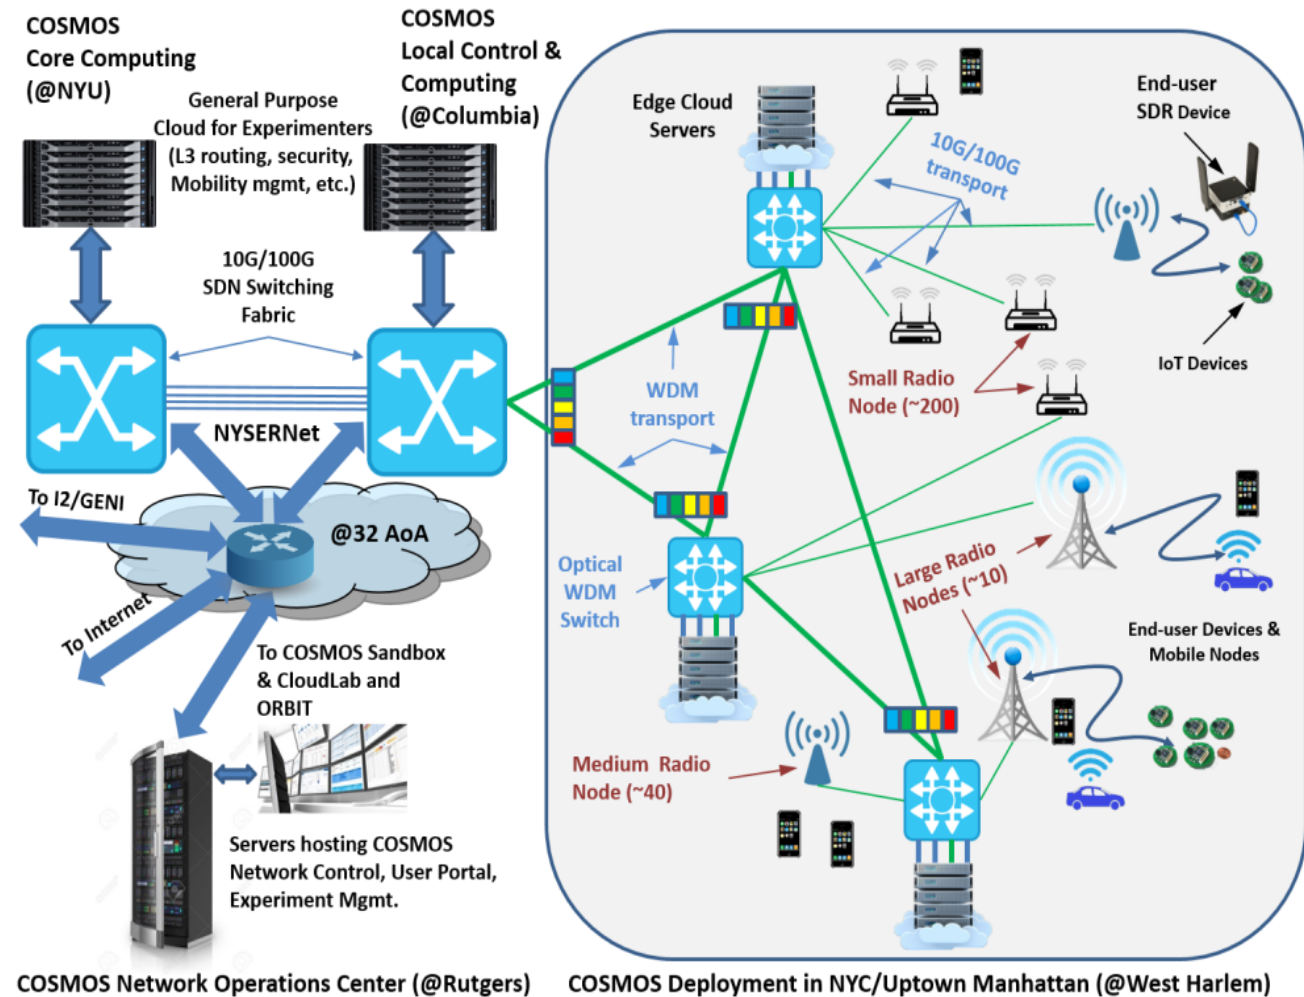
COSMOS
Core Computing
(@NYU)

General Purpose
Cloud for Experimenters
(L3 routing, security,
Mobility mgmt, etc.)

COSMOS
Local Control &
Computing
(@Columbia)

10G/100G
SDN Switching
Fabric

NYSERNet

To I2/GENI

@32 AoA

To Internet

To COSMOS Sandbox
& CloudLab and
ORBIT

Servers hosting COSMOS
Network Control, User Portal,
Experiment Mgmt.

Edge Cloud
Servers

10G/100G
transport

End-user
SDR Device

IoT Devices

WDM
transport

Small Radio
Node (~200)

Optical
WDM
Switch

Large Radio
Nodes (~10)

End-user Devices &
Mobile Nodes

Medium Radio
Node (~40)

COSMOS Network Operations Center (@Rutgers)

COSMOS Deployment in NYC/Uptown Manhattan (@West Harlem)